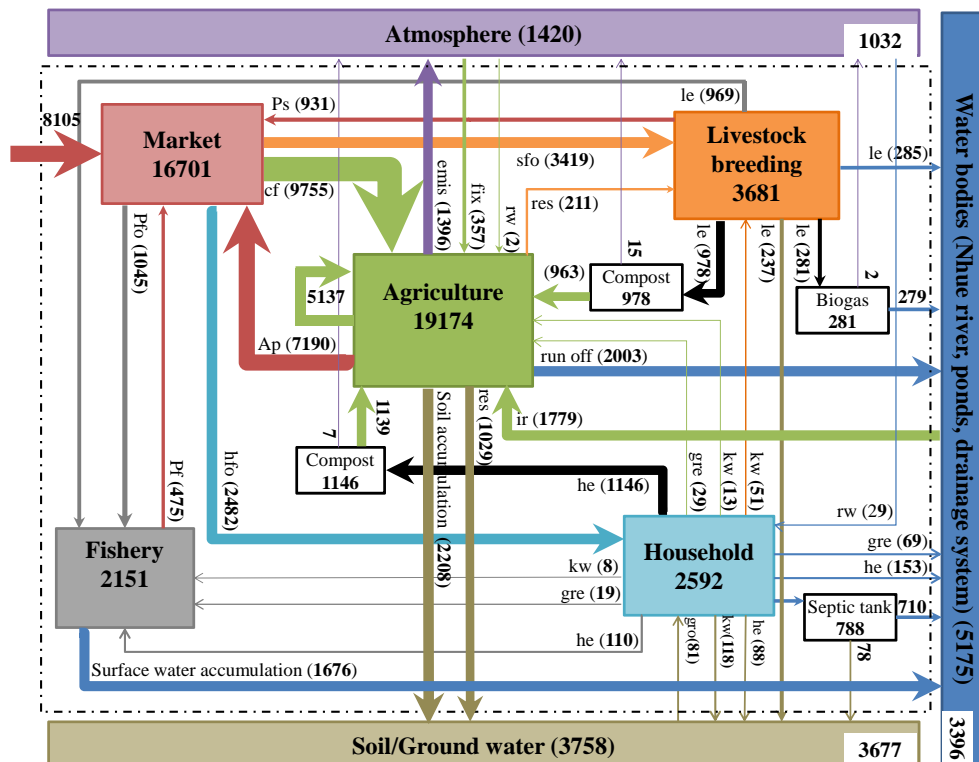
Atmosphere (1420)
1032
Water bodies (Nhue river, ponds, drainage system) (5175)
8105
Market
16701
Ps (931)
le (969)
Livestock breeding
3681
sfo (3419)
cf (9755)
emis (1396)
fix (357)
rw (2)
res (211)
le (285)
Pfo (1045)
15
le (978)
le (237)
le (281)
2
Compost
978
(963)
Biogas
281
279
5137
Agriculture
19174
Ap (7190)
run off (2003)
res (1029)
Soil accumulation (2208)
ir (1779)
7
1139
Compost
1146
gre (29)
kw (13)
kw (51)
Pf (475)
hfo (2482)
he (1146)
rw (29)
Fishery
2151
Household
2592
gre (69)
he (153)
kw (8)
gre (19)
Septic tank
788
710
78
he (110)
gro(81)
kw(118)
he (88)
Surface water accumulation (1676)
Soil/Ground water (3758)
3677
3396